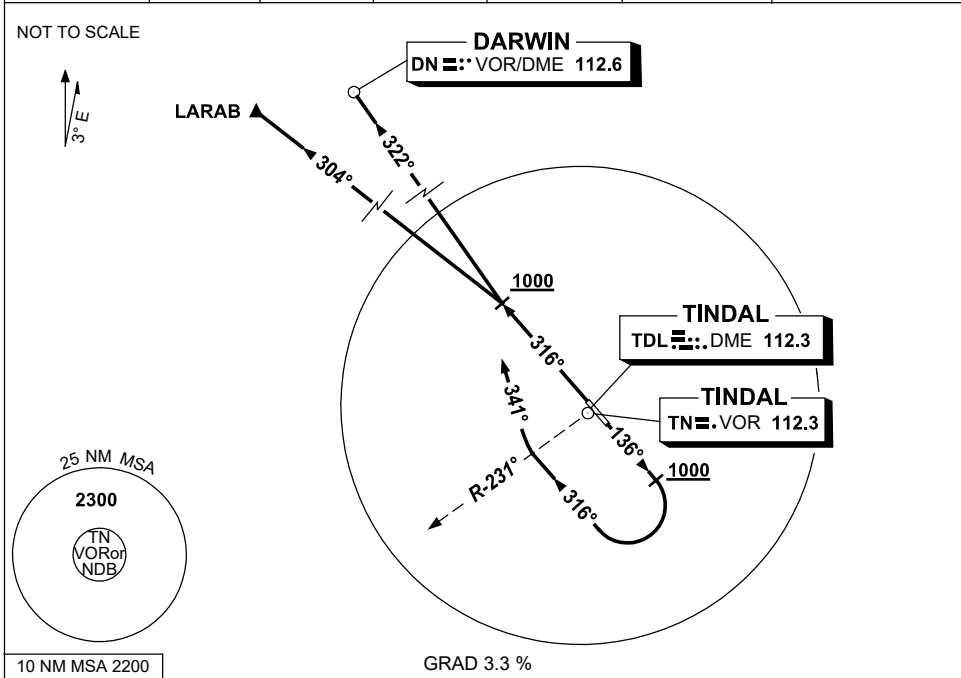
NOT TO SCALE

3° E

DARWIN
DN VOR/DME 112.6

LARAB

322°

304°

1000

316°

TINDAL
TDL DME 112.3

TINDAL
TN VOR 112.3

341°

136°

1000

R-231°

316°

25 NM MSA

2300

TN
VORor
NDB

10 NM MSA 2200

GRAD 3.3 %